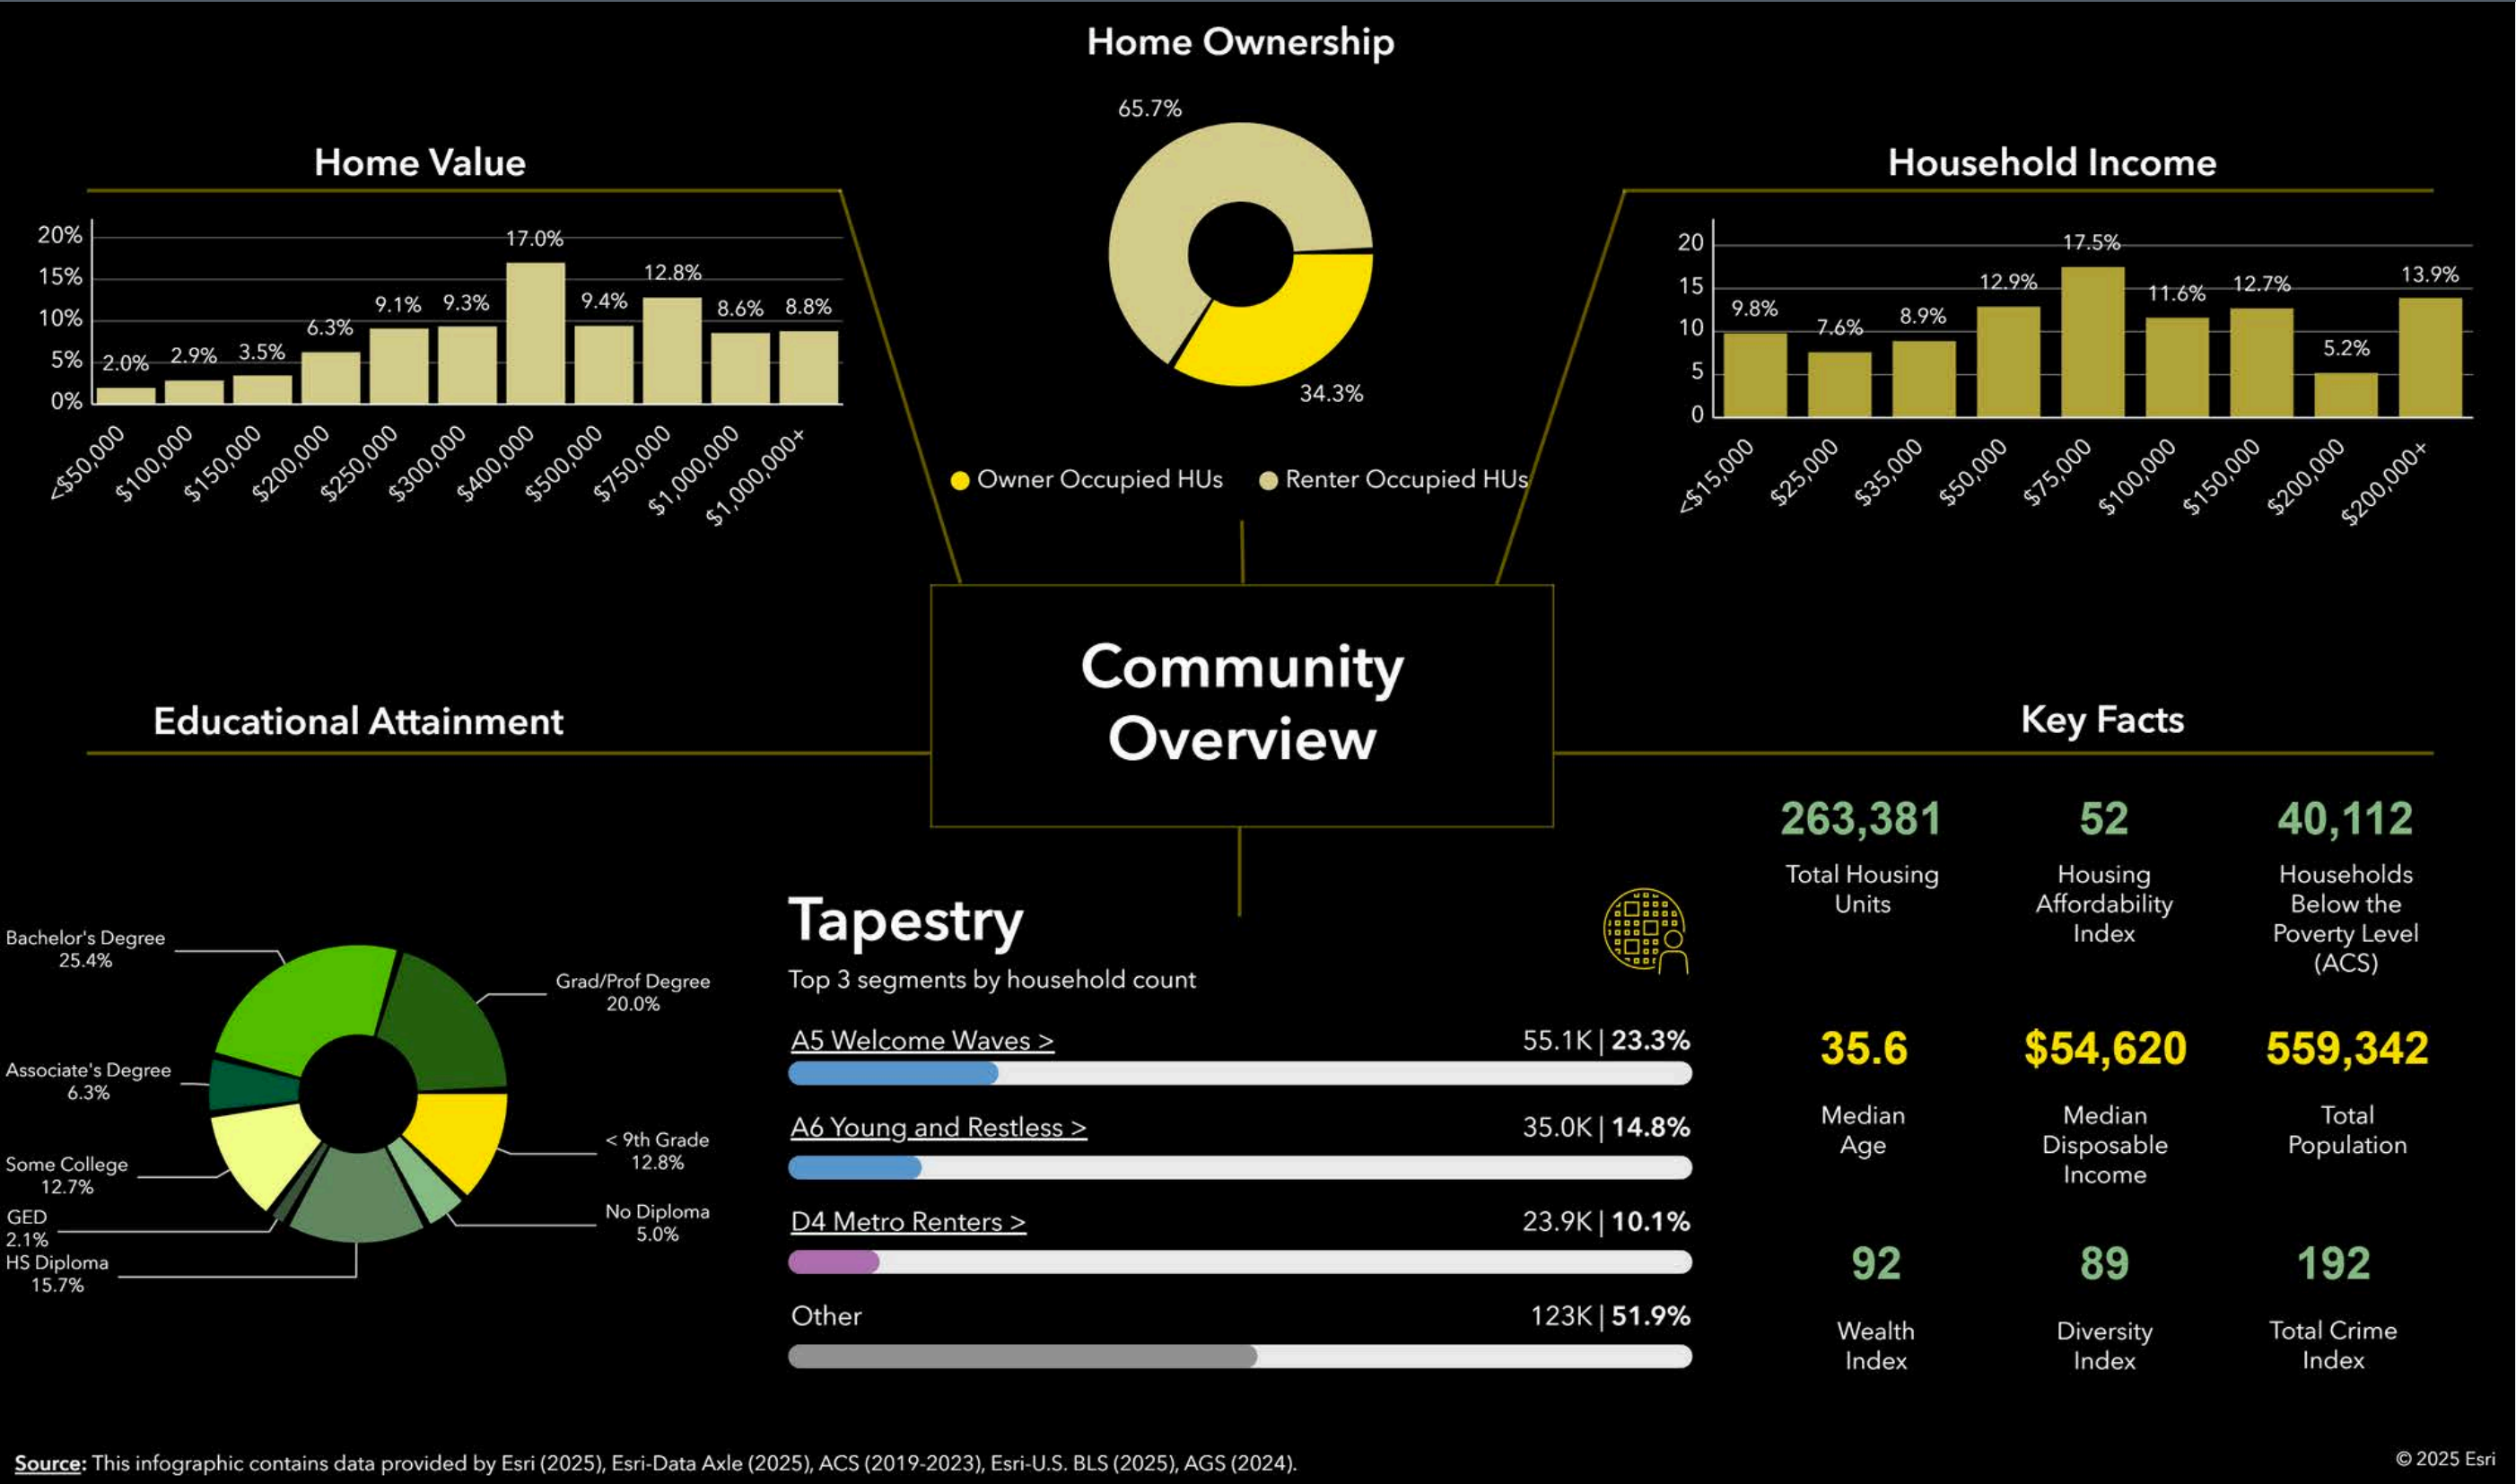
Home Ownership

65.7%

34.3%

Owner Occupied HUs Renter Occupied HUs

Home Value

20%
15%
10%
5%
0%

2.0% 2.9% 3.5% 6.3% 9.1% 9.3% 17.0% 9.4% 12.8% 8.6% 8.8%

<$50,000 $100,000 $150,000 $200,000 $250,000 $300,000 $400,000 $500,000 $750,000 $1,000,000 $1,000,000+

Household Income

20
15
10
5
0

9.8% 7.6% 8.9% 12.9% 17.5% 11.6% 12.7% 5.2% 13.9%

<$15,000 $25,000 $35,000 $50,000 $75,000 $100,000 $150,000 $200,000 $200,000+

Community Overview

Educational Attainment

Bachelor's Degree 25.4%
Grad/Prof Degree 20.0%
Associate's Degree 6.3%
< 9th Grade 12.8%
Some College 12.7%
No Diploma 5.0%
GED 2.1%
HS Diploma 15.7%

Tapestry

Top 3 segments by household count

A5 Welcome Waves > 55.1K | 23.3%

A6 Young and Restless > 35.0K | 14.8%

D4 Metro Renters > 23.9K | 10.1%

Other 123K | 51.9%

Key Facts

263,381
Total Housing Units

52
Housing Affordability Index

40,112
Households Below the Poverty Level (ACS)

35.6
Median Age

$54,620
Median Disposable Income

559,342
Total Population

92
Wealth Index

89
Diversity Index

192
Total Crime Index

Source: This infographic contains data provided by Esri (2025), Esri-Data Axle (2025), ACS (2019-2023), Esri-U.S. BLS (2025), AGS (2024).

© 2025 Esri